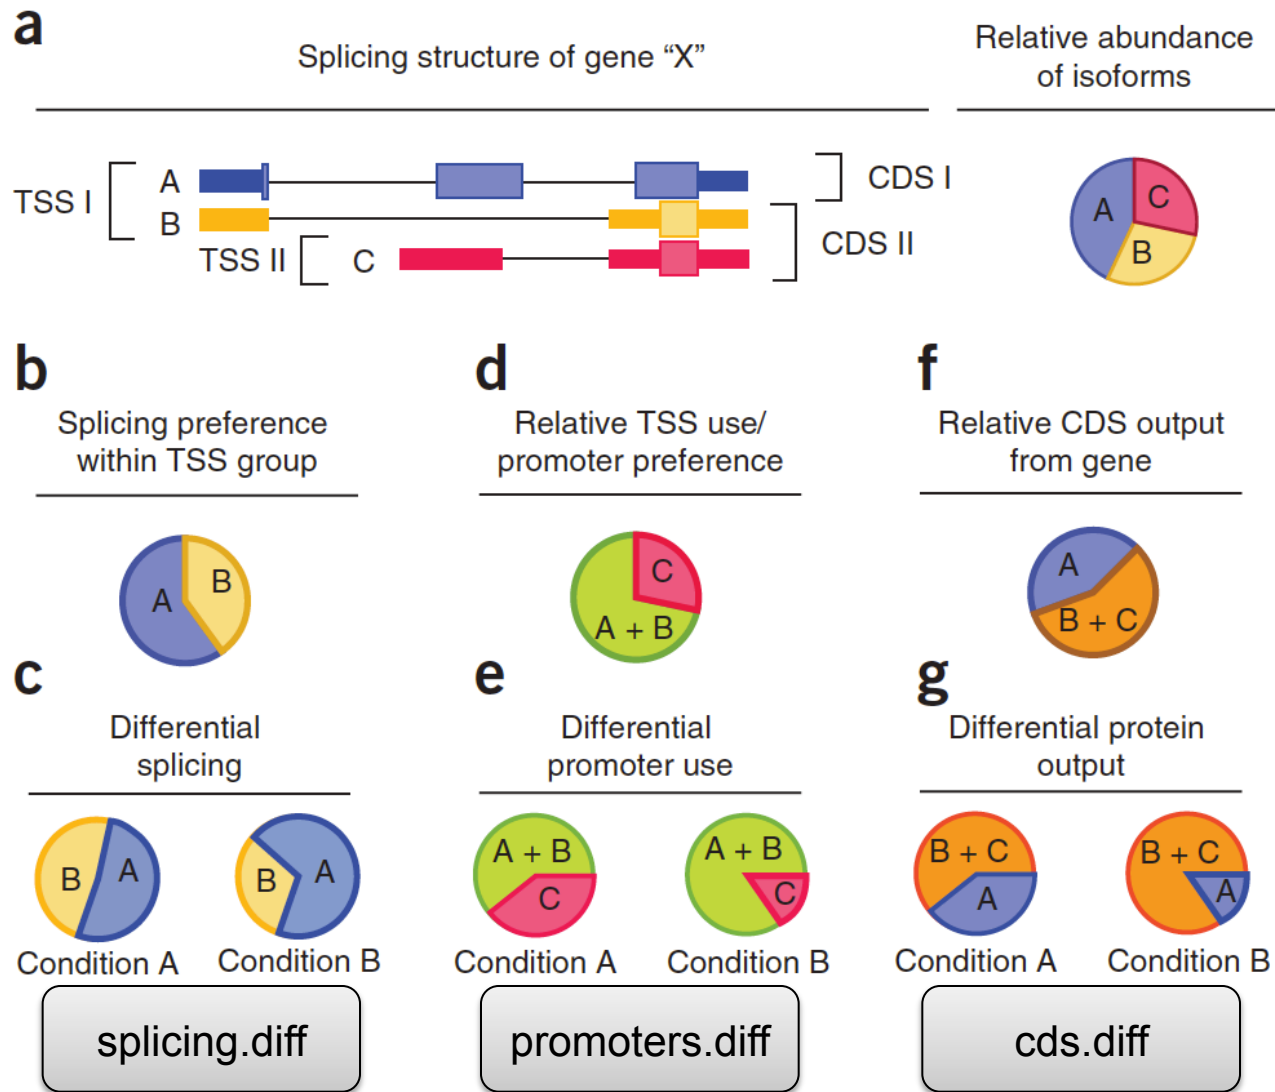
a

Splicing structure of gene “X”

Relative abundance of isoforms

TSS I
A
B
TSS II
C
CDS I
CDS II

A
C
B

b

Splicing preference within TSS group

A
B

d

Relative TSS use/ promoter preference

C
A + B

f

Relative CDS output from gene

A
B + C

c

Differential splicing

B
A
Condition A
B
A
Condition B

splicing.diff

e

Differential promoter use

A + B
C
Condition A
A + B
C
Condition B

promoters.diff

g

Differential protein output

B + C
A
Condition A
B + C
A
Condition B

cds.diff